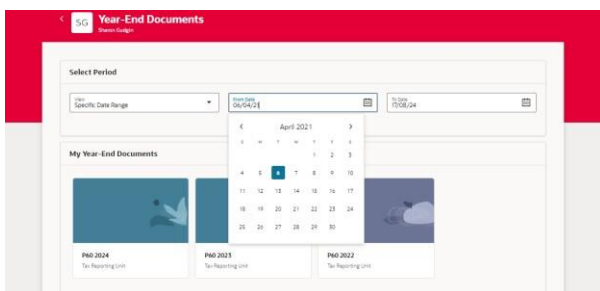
<

SG

Year-End Documents

Sharon Gudgin

Select Period

View
Specific Date Range

From Date
06/04/21

To Date
17/08/24

My Year-End Documents

April 2021

| S | M | T | W | T | F | S |
|---|---|---|---|---|---|---|
| | | | | 1 | 2 | 3 |
| 4 | 5 | 6 | 7 | 8 | 9 | 10 |
| 11 | 12 | 13 | 14 | 15 | 16 | 17 |
| 18 | 19 | 20 | 21 | 22 | 23 | 24 |
| 25 | 26 | 27 | 28 | 29 | 30 | |

P60 2024
Tax Reporting Unit

P60 2023
Tax Reporting Unit

P60 2022
Tax Reporting Unit